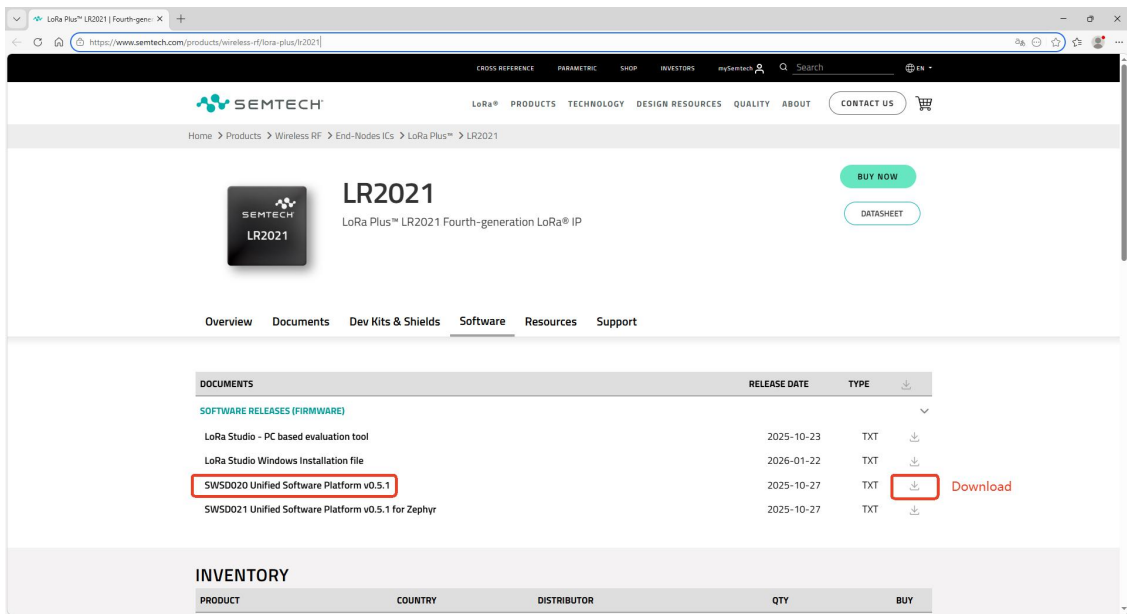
LoRa Plus™ LR2021 | Fourth-gene ×

https://www.semtech.com/products/wireless-rf/lora-plus/lr2021

CROSS REFERENCE PARAMETRIC SHOP INVESTORS mySemtech Search EN

SEMTECH

LoRa® PRODUCTS TECHNOLOGY DESIGN RESOURCES QUALITY ABOUT CONTACT US

Home > Products > Wireless RF > End-Nodes ICs > LoRa Plus™ > LR2021

SEMTECH LR2021

LR2021

LoRa Plus™ LR2021 Fourth-generation LoRa® IP

BUY NOW

DATASHEET

Overview Documents Dev Kits & Shields Software Resources Support

| DOCUMENTS | RELEASE DATE | TYPE |
|---|---|---|
| SOFTWARE RELEASES (FIRMWARE) | | |
| LoRa Studio - PC based evaluation tool | 2025-10-23 | TXT |
| LoRa Studio Windows Installation file | 2026-01-22 | TXT |
| SWSD020 Unified Software Platform v0.5.1 | 2025-10-27 | TXT |
| SWSD021 Unified Software Platform v0.5.1 for Zephyr | 2025-10-27 | TXT |

Download

INVENTORY

| PRODUCT | COUNTRY | DISTRIBUTOR | QTY | BUY |
|---|---|---|---|---|